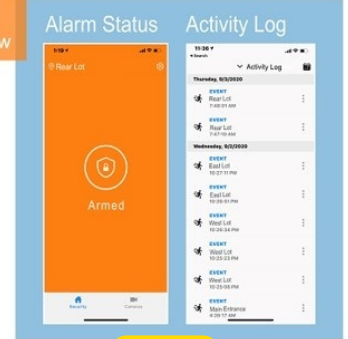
w

Alarm Status

1:19

Rear Lot

Armed

Security

Cameras

Activity Log

11:36

Search

Activity Log

Thursday, 9/3/2020

EVENT
Rear Lot
7:48:01 AM

EVENT
Rear Lot
7:47:10 AM

Wednesday, 9/2/2020

EVENT
East Lot
10:27:11 PM

EVENT
East Lot
10:26:51 PM

EVENT
West Lot
10:26:34 PM

EVENT
West Lot
10:25:23 PM

EVENT
West Lot
10:25:05 PM

EVENT
Main Entrance
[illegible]